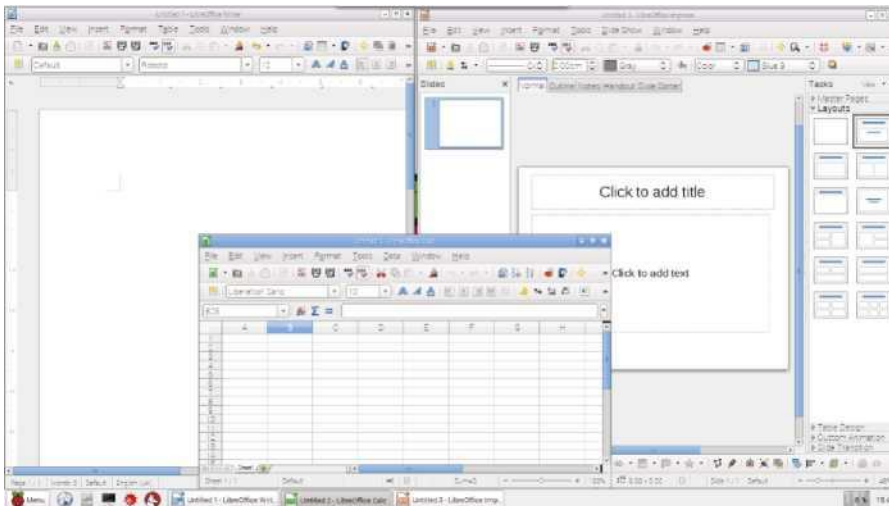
Untitled 1 - LibreOffice Writer

File Edit View Insert Format Table Tools Window Help

Default

Roboto

Untitled 1 - LibreOffice Impress

File Edit View Insert Format Tools Slide Show Window Help

Slides

Normal Outline Notes Handout Slide Sorter

Click to add title

Click to add text

Tasks

Master Pages

Layouts

Table Design

Custom Animation

Slide Transition

Untitled 2 - LibreOffice Calc

File Edit View Insert Format Tools Data Window Help

Liberation Sans

10

A1

| A | B | C | D | E | F | G | H |
|---|---|---|---|---|---|---|---|

Sheet1

Sheet 1 / 1

Default

Page 1 / 1

Words: 0

Default

English (UK)

Menu

Untitled 1 - LibreOffice Writ...

Untitled 2 - LibreOffice Calc

Untitled 3 - LibreOffice Imp...